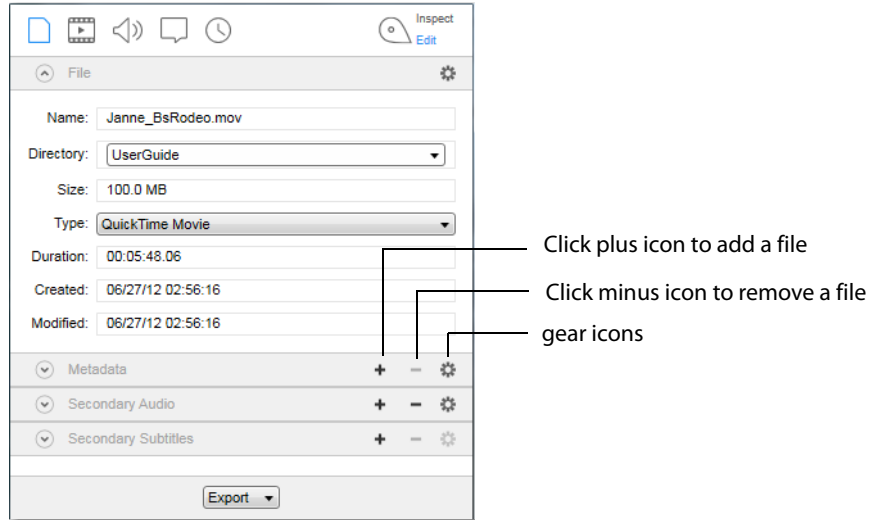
Inspect
Edit

File

Name: Janne_BsRodeo.mov

Directory: UserGuide

Size: 100.0 MB

Type: QuickTime Movie

Duration: 00:05:48.06

Created: 06/27/12 02:56:16

Modified: 06/27/12 02:56:16

Metadata

Secondary Audio

Secondary Subtitles

Export

Click plus icon to add a file

Click minus icon to remove a file

gear icons